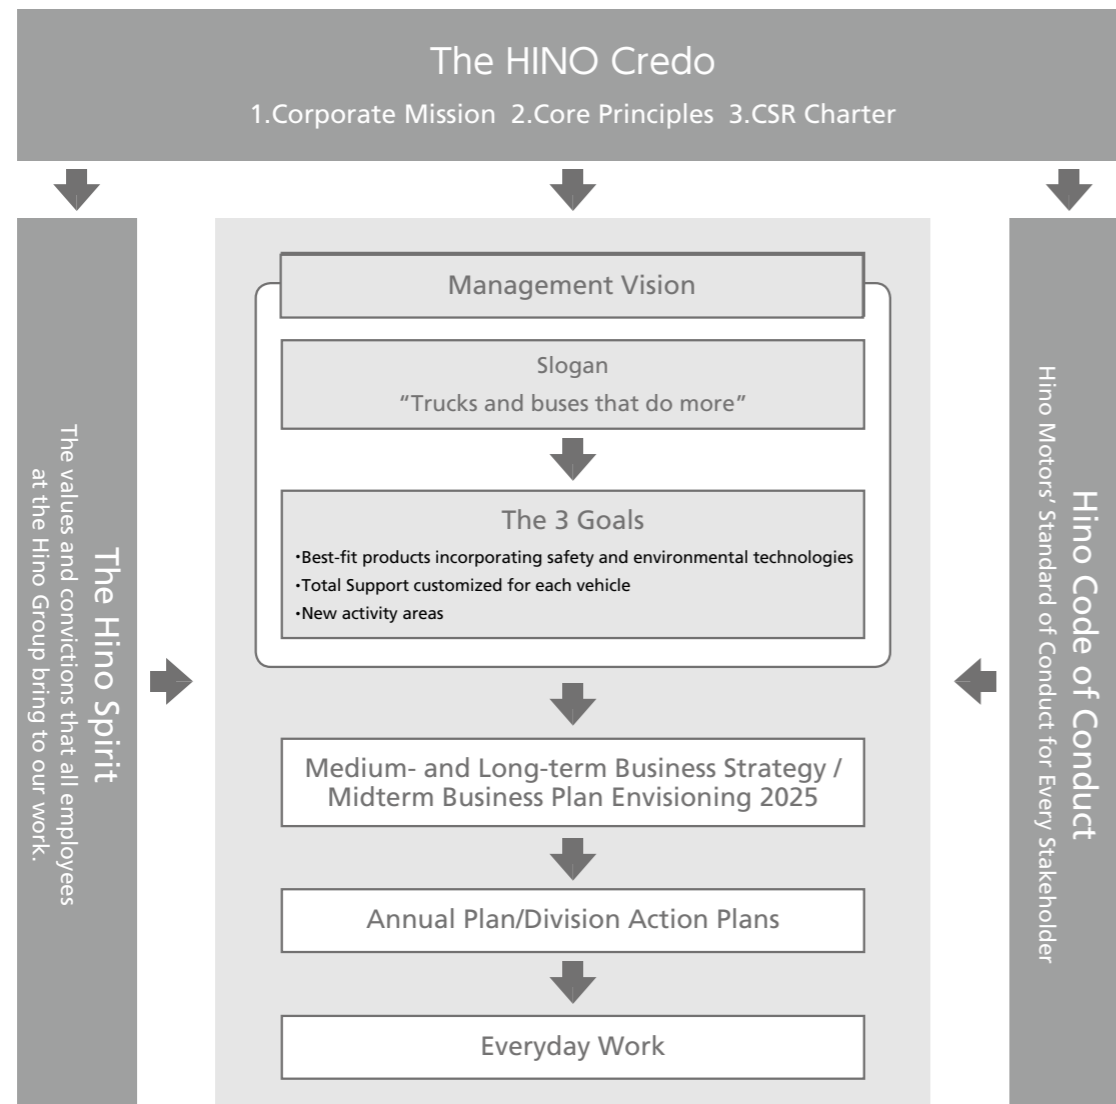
The HINO Credo

1.Corporate Mission 2.Core Principles 3.CSR Charter

The Hino Spirit

The values and convictions that all employees at the Hino Group bring to our work.

Management Vision

Slogan

"Trucks and buses that do more"

The 3 Goals

・Best-fit products incorporating safety and environmental technologies
・Total Support customized for each vehicle
・New activity areas

Medium- and Long-term Business Strategy / Midterm Business Plan Envisioning 2025

Annual Plan/Division Action Plans

Everyday Work

Hino Code of Conduct

Hino Motors' Standard of Conduct for Every Stakeholder